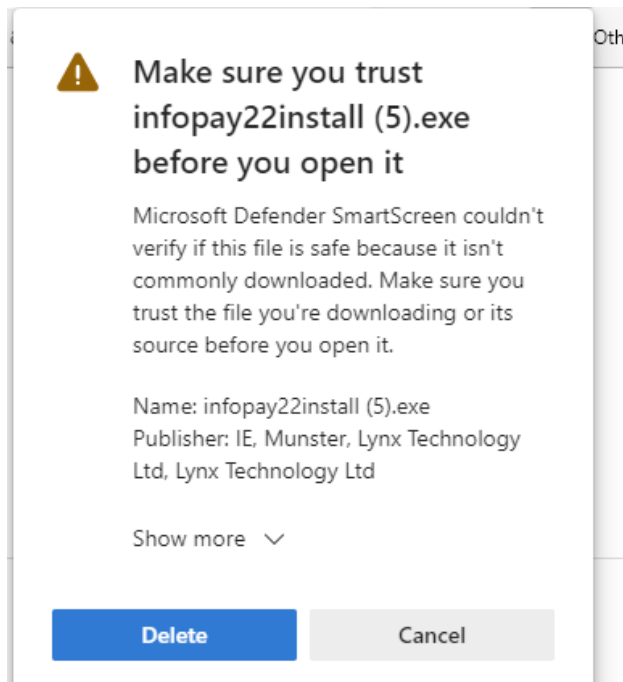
Oth

Make sure you trust infopay22install (5).exe before you open it

Microsoft Defender SmartScreen couldn't verify if this file is safe because it isn't commonly downloaded. Make sure you trust the file you're downloading or its source before you open it.

Name: infopay22install (5).exe
Publisher: IE, Munster, Lynx Technology Ltd, Lynx Technology Ltd

Show more

Delete

Cancel